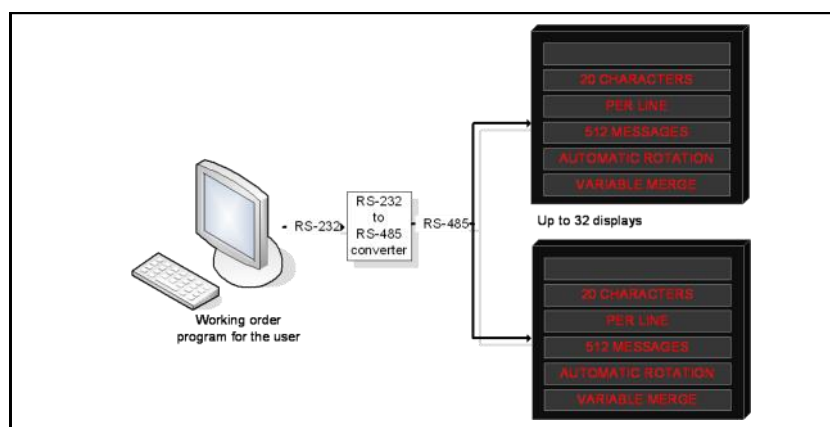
20 CHARACTERS
PER LINE
512 MESSAGES
AUTOMATIC ROTATION
VARIABLE MERGE

RS-232
RS-232 to RS-485 converter
RS-485

Up to 32 displays

Working order program for the user

20 CHARACTERS
PER LINE
512 MESSAGES
AUTOMATIC ROTATION
VARIABLE MERGE